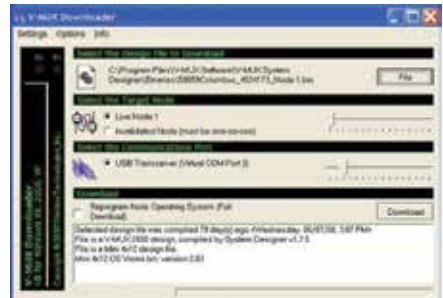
V-MUX Downloader

Settings Options Info

Select the Design File to Download

C:\Program Files\V-MUX\Software\V-MUX System Designer\Binaries\30659Columbus_4524173_Node 1.bin

File

Select the Target Node

Live Node 1

Invalidated Node (must be one-on-one)

Select the Communications Port

USB Transceiver (Virtual COM Port 3)

Download

Reprogram Node Operating System (Full Download)

Download

Selected design file was compiled 79 day(s) ago (Wednesday, 06/07/06, 3:07 PM)
File is a V-MUX2000 design, compiled by System Designer v1.7.5
File is a Mini 4i/12 design file.
Mini 4i/12 OS Version (bin) version 2.83

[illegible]